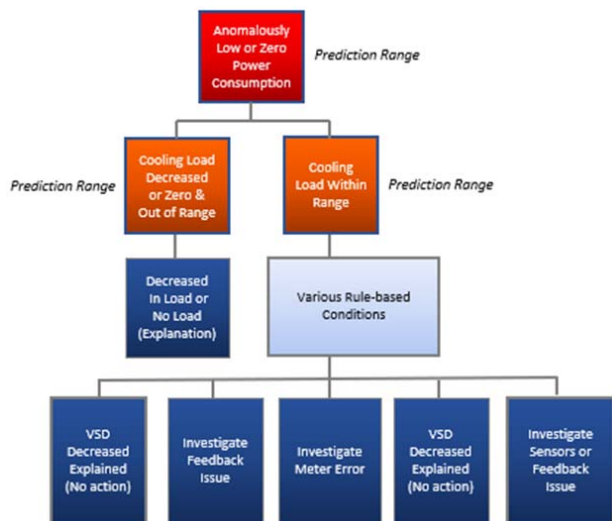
Anomalously Low or Zero Power Consumption

Prediction Range

Prediction Range

Cooling Load Decreased or Zero & Out of Range

Cooling Load Within Range

Prediction Range

Decreased In Load or No Load (Explanation)

Various Rule-based Conditions

VSD Decreased Explained (No action)

Investigate Feedback Issue

Investigate Meter Error

VSD Decreased Explained (No action)

Investigate Sensors or Feedback Issue